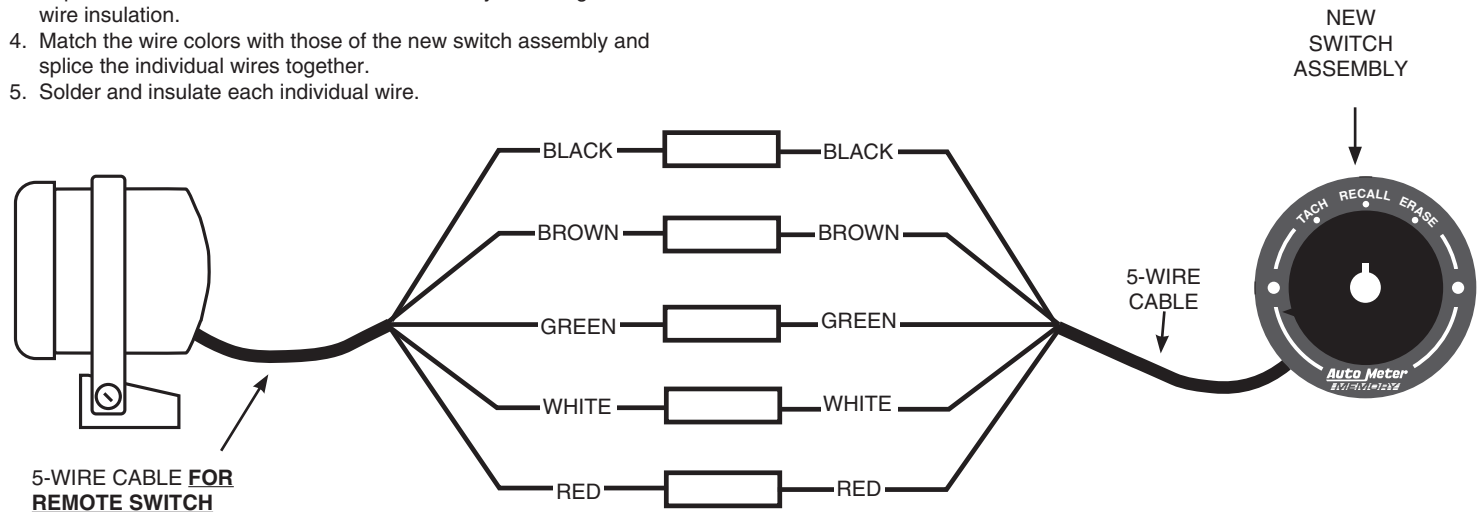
wire insulation.

4. Match the wire colors with those of the new switch assembly and splice the individual wires together.
5. Solder and insulate each individual wire.

NEW SWITCH ASSEMBLY

BLACK BLACK
BROWN BROWN
GREEN GREEN
WHITE WHITE
RED RED

5-WIRE CABLE

TACH RECALL ERASE

Auto Meter MEMORY

5-WIRE CABLE **FOR REMOTE SWITCH**